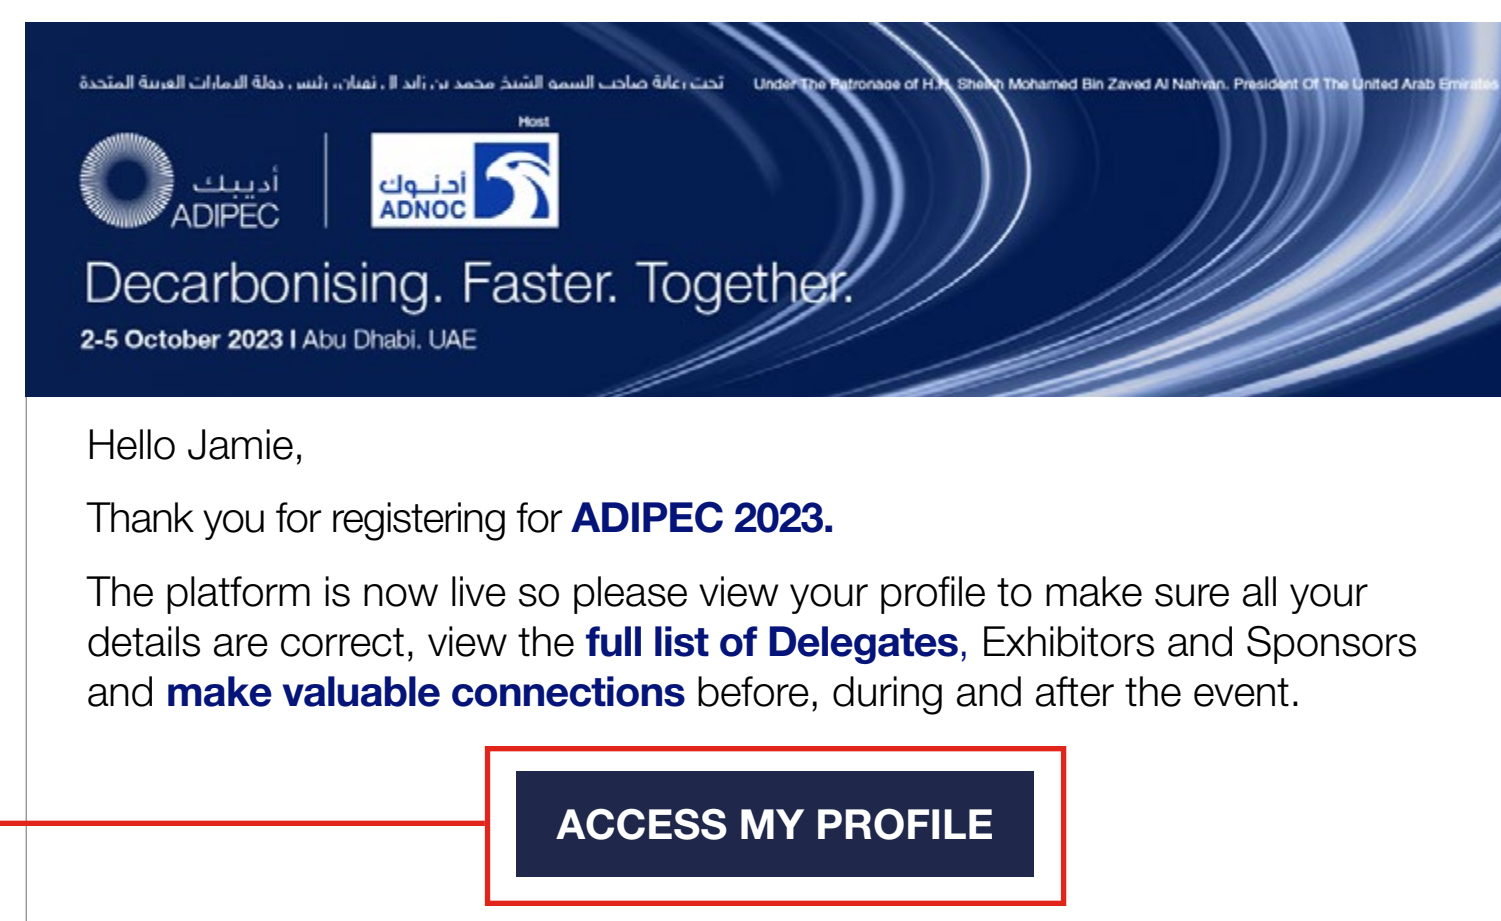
تحت رعاية صاحب السمو الشيخ محمد بن زايد آل نهيان، رئيس دولة الإمارات العربية المتحدة

Under The Patronage of H.H. Sheikh Mohamed Bin Zayed Al Nahyan, President Of The United Arab Emirates

Host

أديبك
ADIPEC

أدنوك
ADNOC

Decarbonising. Faster. Together.

2-5 October 2023 I Abu Dhabi, UAE

Hello Jamie,

Thank you for registering for ADIPEC 2023.

The platform is now live so please view your profile to make sure all your details are correct, view the full list of Delegates, Exhibitors and Sponsors and make valuable connections before, during and after the event.

ACCESS MY PROFILE